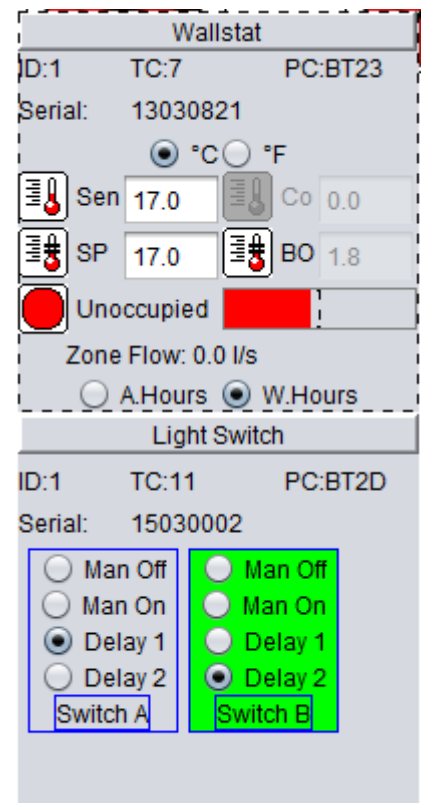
Wallstat

ID:1 TC:7 PC:BT23

Serial: 13030821

°C °F

Sen 17.0 Co 0.0

SP 17.0 BO 1.8

Unoccupied

Zone Flow: 0.0 l/s

A.Hours W.Hours

Light Switch

ID:1 TC:11 PC:BT2D

Serial: 15030002

Man Off
Man On
Delay 1
Delay 2
Switch A

Man Off
Man On
Delay 1
Delay 2
Switch B